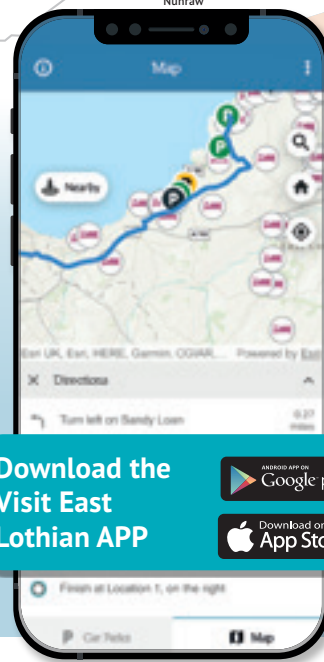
Nunraw

Map

Nearby

Esri UK, Esri, HERE, Garmin, CGIAR... Powered by Esri

Directions

Turn left on Sandy Loan

0.27 miles

Download the Visit East Lothian APP

ANDROID APP ON Google p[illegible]

Download on the App Sto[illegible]

Finish at Location 1, on the right

Car Parks

Map